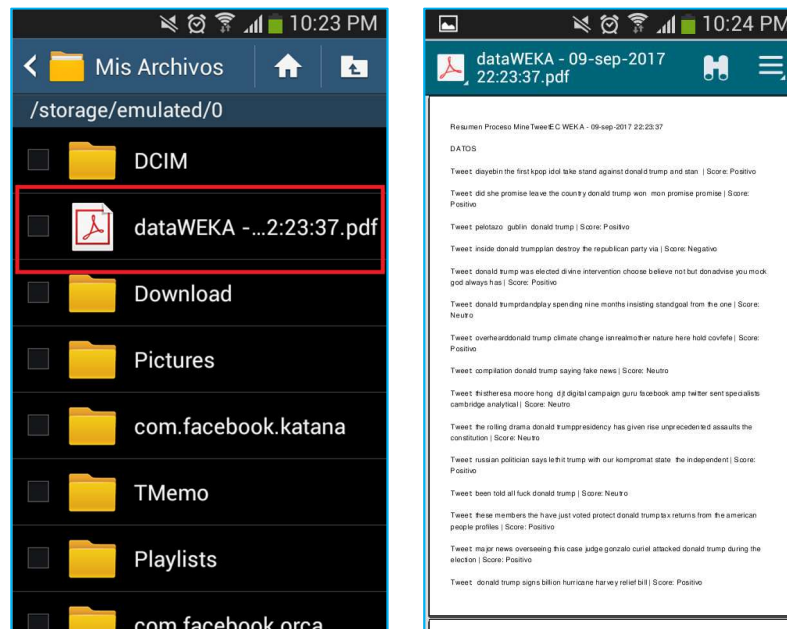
10:23 PM

Mis Archivos

/storage/emulated/0

DCIM

dataWEKA -...2:23:37.pdf

Download

Pictures

com.facebook.katana

TMemo

Playlists

com.facebook.orca

10:24 PM

dataWEKA - 09-sep-2017 22:23:37.pdf

Resumen Proceso MineTweetEC WEKA - 09-sep-2017 22:23:37

DATOS

Tweet: diayebin the first kpop idol take stand against donald trump and stan | Score: Positivo

Tweet: did she promise leave the country donald trump won mon promise promise | Score: Positivo

Tweet: pelotazo gublin donald trump | Score: Positivo

Tweet: inside donald trumpplan destroy the republican party via | Score: Negativo

Tweet: donald trump was elected divine intervention choose believe not but donadvise you mock god always has | Score: Positivo

Tweet: donald trumprdandplay spending nine months insisting standgoal from the one | Score: Neutro

Tweet: overhearddonald trump climate change isnrealmother nature here hold covfefe | Score: Positivo

Tweet: compilation donald trump saying fake news | Score: Neutro

Tweet: thistheresa moore hong djt digital campaign guru facebook amp twitter sent specialists cambridge analytical | Score: Neutro

Tweet: the rolling drama donald trumppresidency has given rise unprecedented assaults the constitution | Score: Neutro

Tweet: russian politician says lethit trump with our kompromat state the independent | Score: Positivo

Tweet: been told all fuck donald trump | Score: Neutro

Tweet: these members the have just voted protect donald trumptax returns from the american people profiles | Score: Positivo

Tweet: major news overseeing this case judge gonzalo curiel attacked donald trump during the election | Score: Positivo

Tweet: donald trump signs billion hurricane harvey relief bill | Score: Positivo